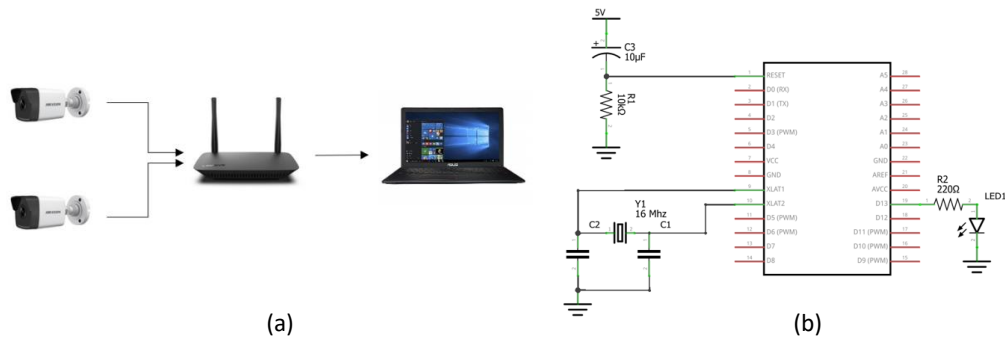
HIKVISION

HIKVISION

5V

C3
10µF

R1
10kΩ

RESET
D0 (RX)
D1 (TX)
D2
D3 (PWM)
D4
VCC
GND
XLAT1
XLAT2
D5 (PWM)
D6 (PWM)
D7
D8

A5
A4
A3
A2
A1
A0
GND
AREF
AVCC
D13
D12
D11 (PWM)
D10 (PWM)
D9 (PWM)

Y1
16 Mhz

C2

C1

R2
220Ω

LED1

(a)

(b)